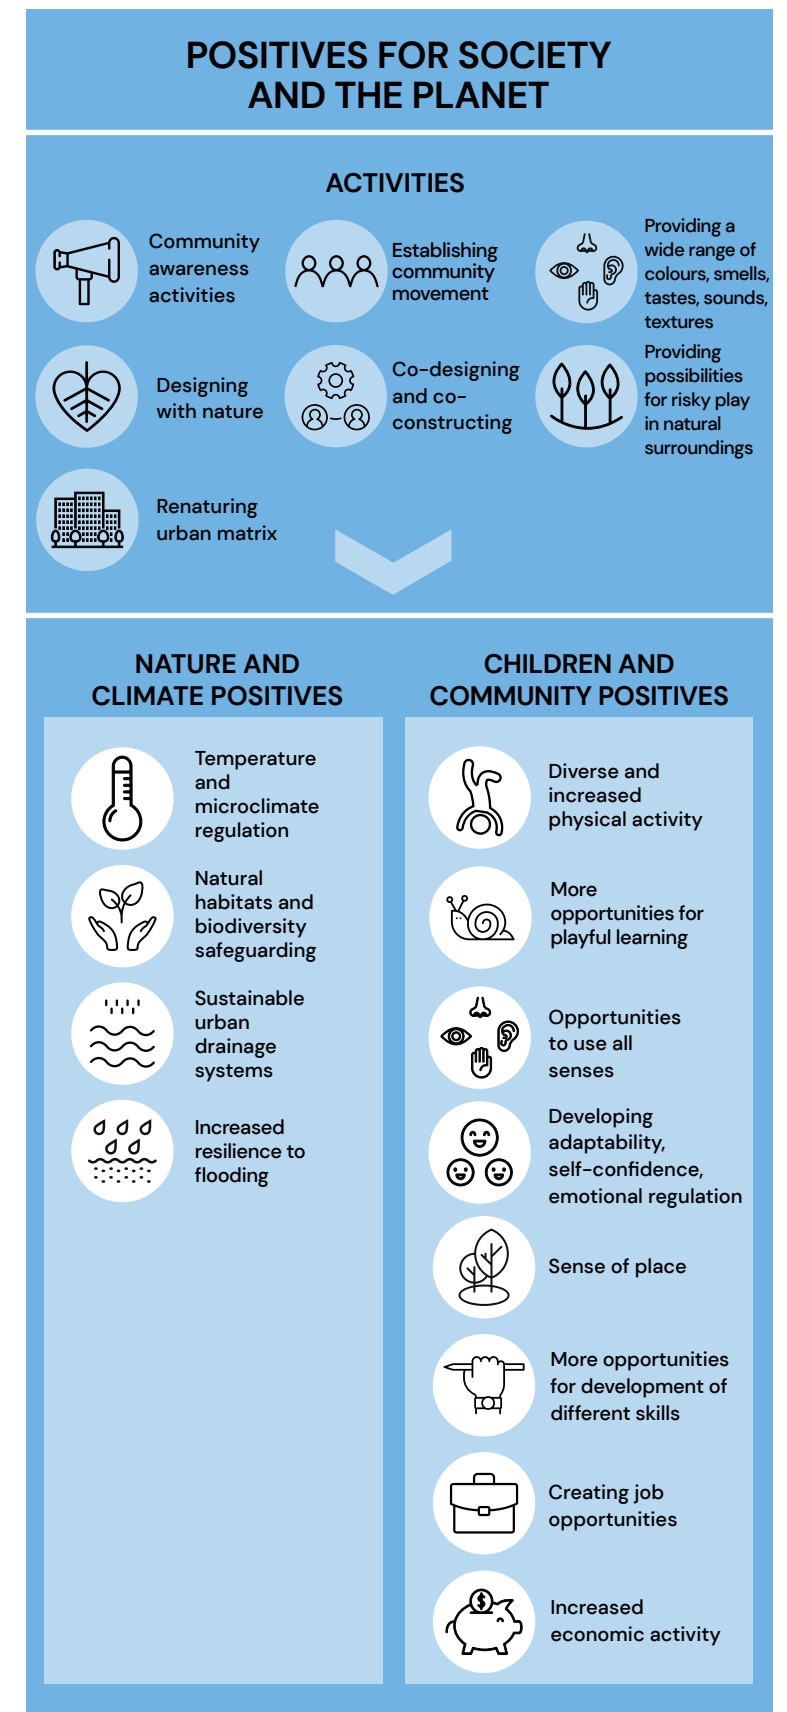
POSITIVES FOR SOCIETY AND THE PLANET

ACTIVITIES

Community awareness activities

Establishing community movement

Providing a wide range of colours, smells, tastes, sounds, textures

Designing with nature

Co-designing and co-constructing

Providing possibilities for risky play in natural surroundings

Renaturing urban matrix

NATURE AND CLIMATE POSITIVES

Temperature and microclimate regulation

Natural habitats and biodiversity safeguarding

Sustainable urban drainage systems

Increased resilience to flooding

CHILDREN AND COMMUNITY POSITIVES

Diverse and increased physical activity

More opportunities for playful learning

Opportunities to use all senses

Developing adaptability, self-confidence, emotional regulation

Sense of place

More opportunities for development of different skills

Creating job opportunities

Increased economic activity